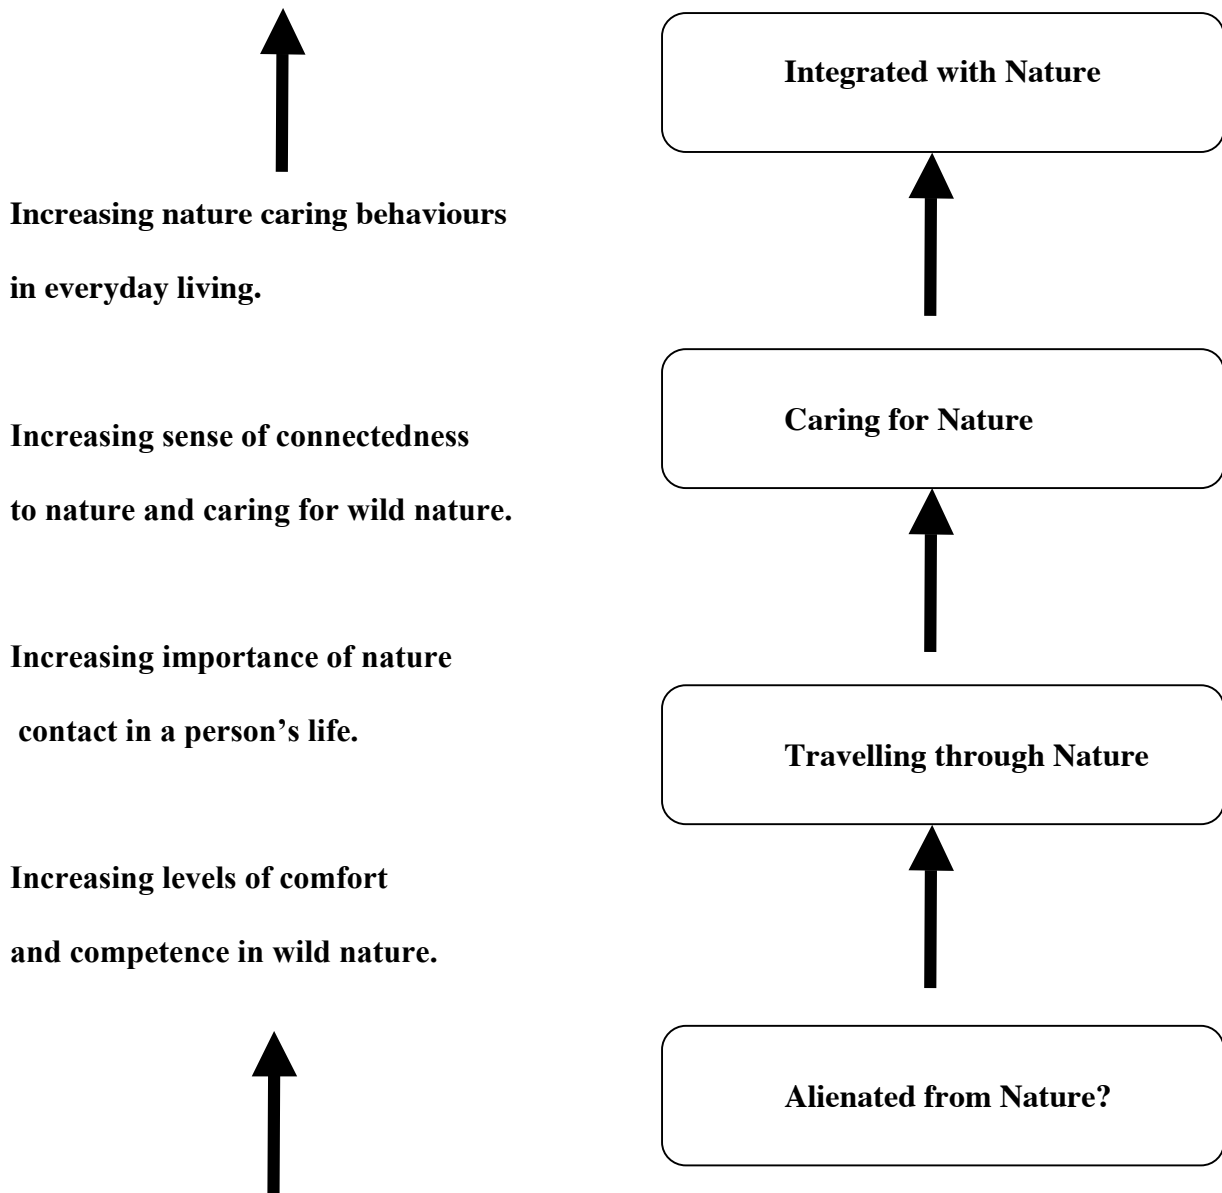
Increasing nature caring behaviours in everyday living.

Increasing sense of connectedness to nature and caring for wild nature.

Increasing importance of nature contact in a person's life.

Increasing levels of comfort and competence in wild nature.

Integrated with Nature

Caring for Nature

Travelling through Nature

Alienated from Nature?